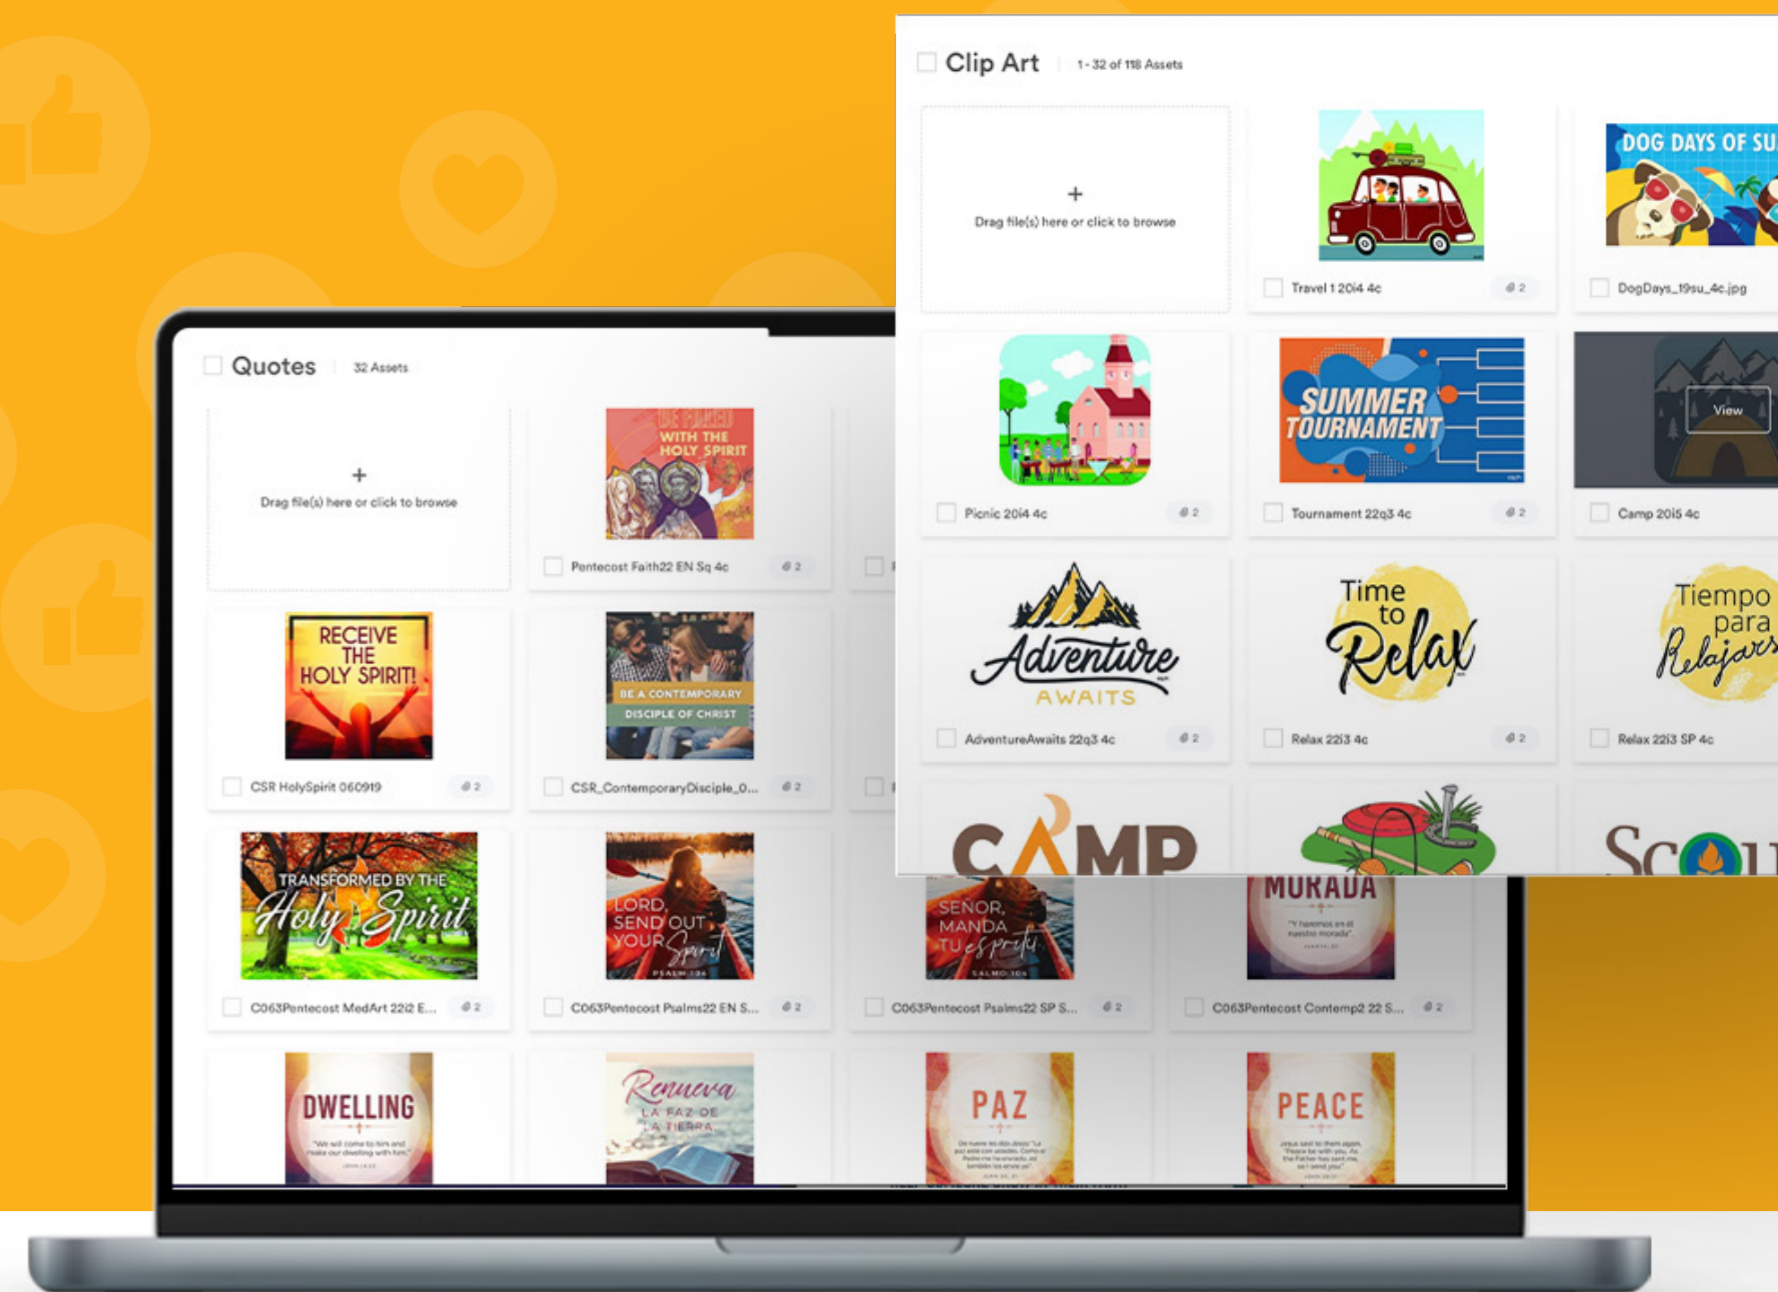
Quotes 32 Assets

+
Drag file(s) here or click to browse

BE FILLED WITH THE HOLY SPIRIT
Pentecost Faith22 EN Sq 4c 2

RECEIVE THE HOLY SPIRIT!
CSR HolySpirit 060919 2

BE A CONTEMPORARY DISCIPLE OF CHRIST
CSR_ContemporaryDisciple_0... 2

TRANSFORMED BY THE Holy Spirit
C063Pentecost MedArt 22i2 E... 2

LORD, SEND OUT YOUR Spirit PSALM 104
C063Pentecost Psalms22 EN S... 2

SEÑOR, MANDA TU espíritu SALMO 104
C063Pentecost Psalms22 SP S... 2

MORADA
C063Pentecost Contemp2 22 S... 2

DWELLING

Renueva LA FAZ DE LA TIERRA

PAZ

PEACE

Clip Art 1-32 of 118 Assets

+
Drag file(s) here or click to browse

Travel 1 20i4 4c 2

DOG DAYS OF SU
DogDays_19su_4c.jpg

Picnic 20i4 4c 2

SUMMER TOURNAMENT
Tournament 22q3 4c 2

View
Camp 20i5 4c

Adventure AWAITS
AdventureAwaits 22q3 4c 2

Time to Relax
Relax 22i3 4c 2

Tiempo para Relajars
Relax 22i3 SP 4c

CAMP

Sco